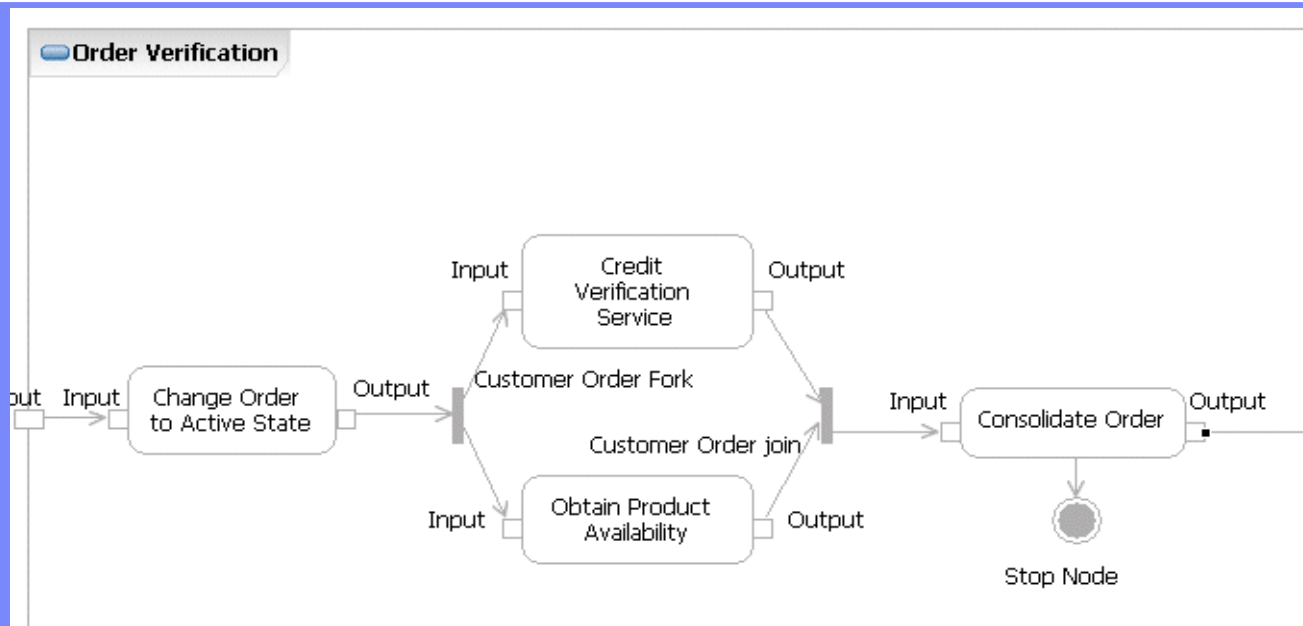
Order Verification

ut

Input

Change Order to Active State

Output

Input

Credit Verification Service

Output

Customer Order Fork

Customer Order join

Input

Obtain Product Availability

Output

Input

Consolidate Order

Output

Stop Node